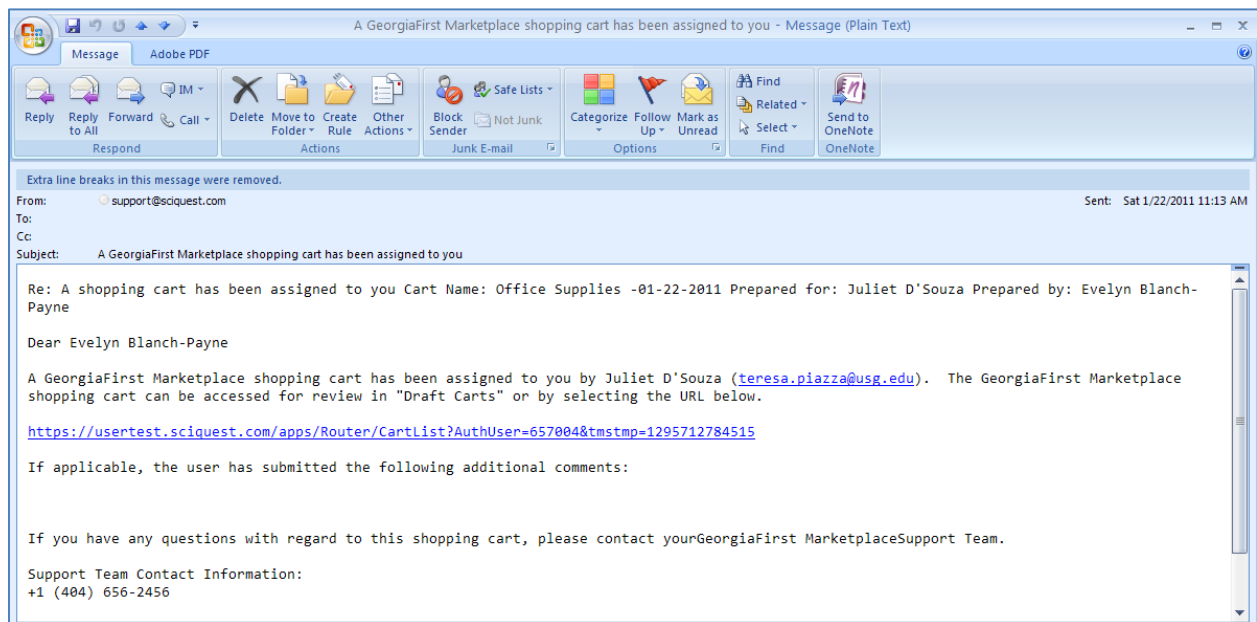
A GeorgiaFirst Marketplace shopping cart has been assigned to you - Message (Plain Text)

Message Adobe PDF

Reply Reply to All Forward IM Call
Respond

Delete Move to Folder Create Rule Other Actions
Actions

Block Sender Safe Lists Not Junk
Junk E-mail

Categorize Follow Up Mark as Unread
Options

Find Related Select
Find

Send to OneNote
OneNote

Extra line breaks in this message were removed.
From: support@sciquest.com
Sent: Sat 1/22/2011 11:13 AM
To:
Cc:
Subject: A GeorgiaFirst Marketplace shopping cart has been assigned to you

Re: A shopping cart has been assigned to you Cart Name: Office Supplies -01-22-2011 Prepared for: Juliet D'Souza Prepared by: Evelyn Blanch-Payne

Dear Evelyn Blanch-Payne

A GeorgiaFirst Marketplace shopping cart has been assigned to you by Juliet D'Souza (teresa.piazza@usg.edu). The GeorgiaFirst Marketplace shopping cart can be accessed for review in "Draft Carts" or by selecting the URL below.

https://usertest.sciquest.com/apps/Router/CartList?AuthUser=657004&tmstmp=1295712784515

If applicable, the user has submitted the following additional comments:

If you have any questions with regard to this shopping cart, please contact yourGeorgiaFirst MarketplaceSupport Team.

Support Team Contact Information:
+1 (404) 656-2456